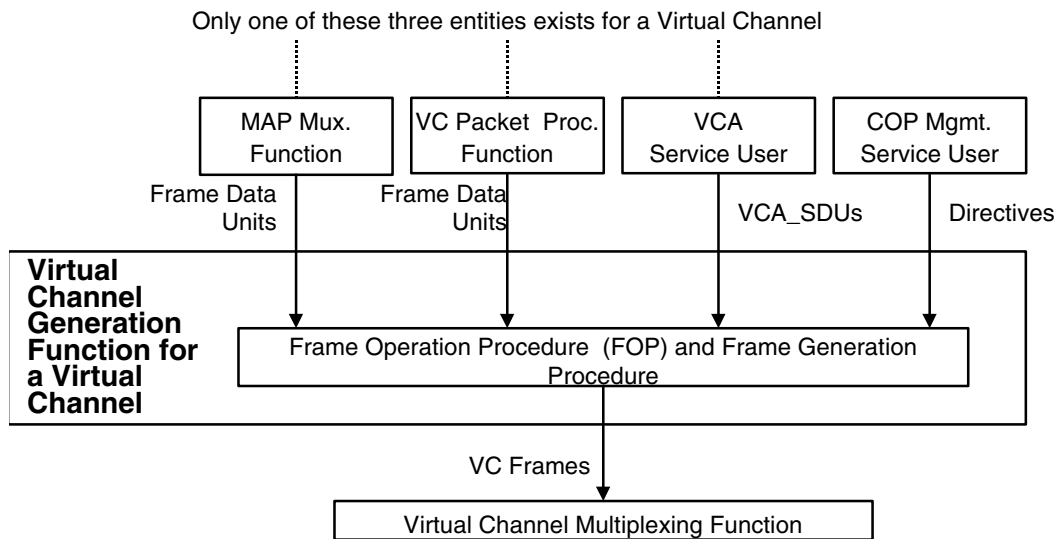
Only one of these three entities exists for a Virtual Channel

MAP Mux. Function

VC Packet Proc. Function

VCA Service User

COP Mgmt. Service User

Frame Data Units

Frame Data Units

VCA_SDUs

Directives

Virtual Channel Generation Function for a Virtual Channel

Frame Operation Procedure (FOP) and Frame Generation Procedure

VC Frames

Virtual Channel Multiplexing Function